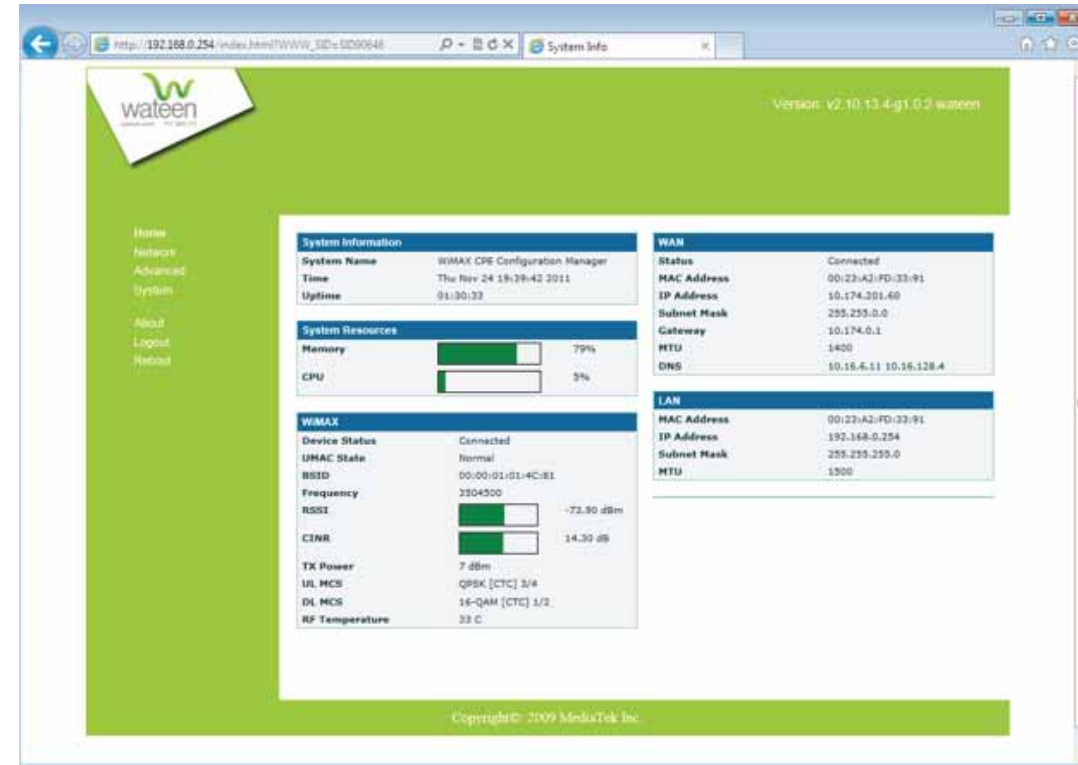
http://192.168.0.254/index.html?WWW_SID=SID90648

System Info

wateen

Version: v2.10.13.4-g1.0.2 wateen

Home
Network
Advanced
System

About
Logout
Reboot

System Information

| System Name | WiMAX CPE Configuration Manager |
|---|---|
| Time | Thu Nov 24 19:39:42 2011 |
| Uptime | 01:30:33 |

System Resources

| Memory | 79% |
|---|---|
| CPU | 5% |

WiMAX

| Device Status | Connected |
|---|---|
| UMAC State | Normal |
| BSID | 00:00:01:01:4C:81 |
| Frequency | 3504500 |
| RSSI | -73.90 dBm |
| CINR | 14.30 dB |
| TX Power | 7 dBm |
| UL MCS | QPSK [CTC] 3/4 |
| DL MCS | 16-QAM [CTC] 1/2 |
| RF Temperature | 33 C |

WAN

| Status | Connected |
|---|---|
| MAC Address | 00:23:A2:FD:33:91 |
| IP Address | 10.174.201.60 |
| Subnet Mask | 255.255.0.0 |
| Gateway | 10.174.0.1 |
| MTU | 1400 |
| DNS | 10.16.6.11 10.16.128.4 |

LAN

| MAC Address | 00:23:A2:FD:33:91 |
|---|---|
| IP Address | 192.168.0.254 |
| Subnet Mask | 255.255.255.0 |
| MTU | 1500 |

Copyright© 2009 MediaTek Inc.